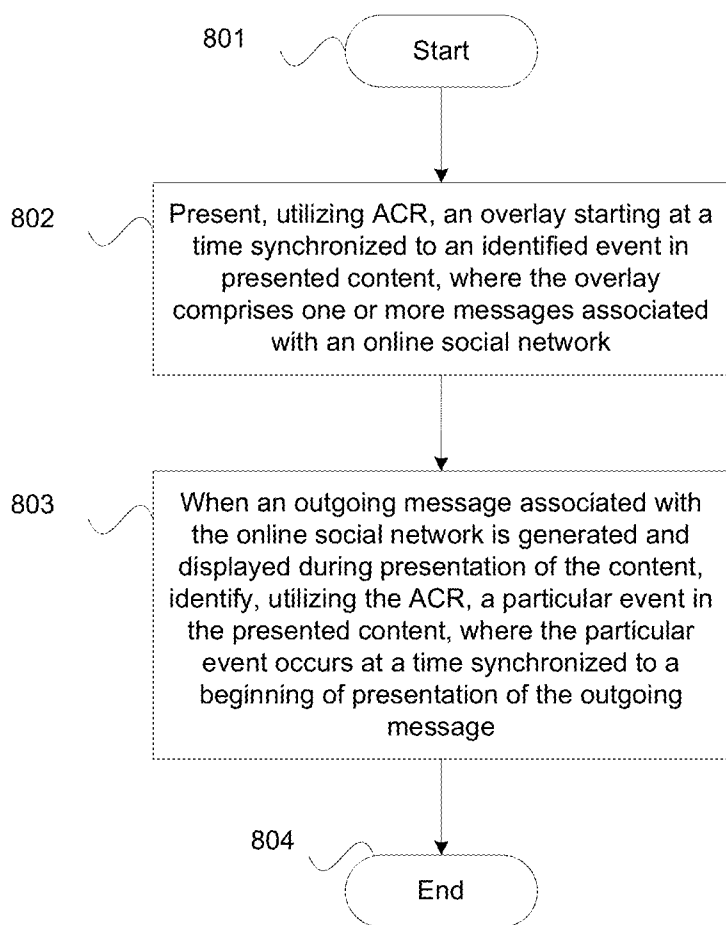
801

Start

802

Present, utilizing ACR, an overlay starting at a time synchronized to an identified event in presented content, where the overlay comprises one or more messages associated with an online social network

803

When an outgoing message associated with the online social network is generated and displayed during presentation of the content, identify, utilizing the ACR, a particular event in the presented content, where the particular event occurs at a time synchronized to a beginning of presentation of the outgoing message

804

End